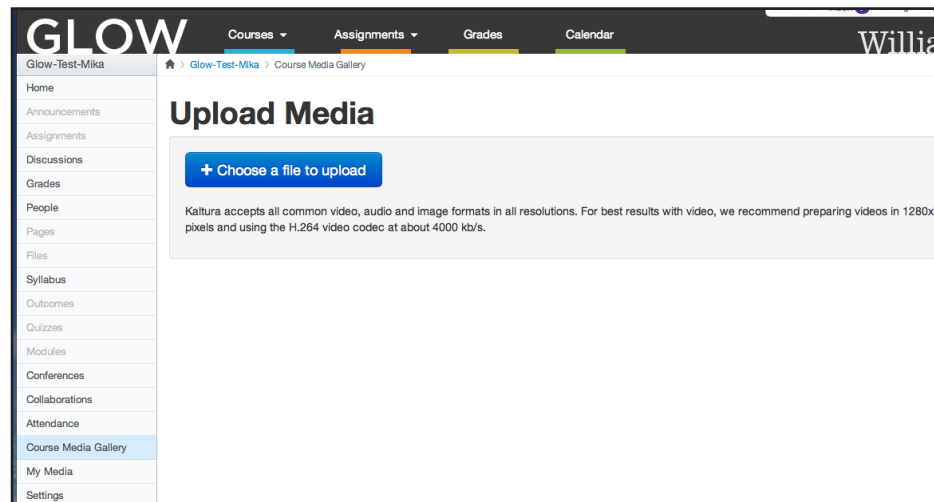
GLOW

Courses ▾ Assignments ▾ Grades Calendar

Willia

Glow-Test-Mika

Home
Announcements
Assignments
Discussions
Grades
People
Pages
Files
Syllabus
Outcomes
Quizzes
Modules
Conferences
Collaborations
Attendance
Course Media Gallery
My Media
Settings

Glow-Test-Mika > Course Media Gallery

Upload Media

+ Choose a file to upload

Kaltura accepts all common video, audio and image formats in all resolutions. For best results with video, we recommend preparing videos in 1280x pixels and using the H.264 video codec at about 4000 kb/s.